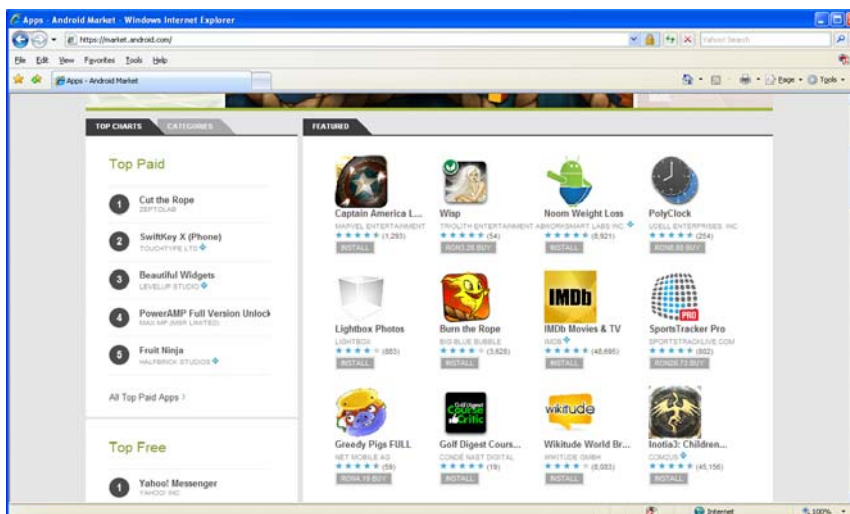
Apps - Android Market - Windows Internet Explorer

https://market.android.com/

Yahoo! Search

File Edit View Favorites Tools Help

Apps - Android Market

Page Tools

TOP CHARTS CATEGORIES

Top Paid

1 Cut the Rope
ZEPTOLAB

2 SwiftKey X (Phone)
TOUCHTYPE LTD

3 Beautiful Widgets
LEVELUP STUDIO

4 PowerAMP Full Version Unlock
MAX MP (MSR LIMITED)

5 Fruit Ninja
HALFBRICK STUDIOS

All Top Paid Apps ›

Top Free

1 Yahoo! Messenger
YAHOO! INC

FEATURED

Captain America L...
MARVEL ENTERTAINMENT
★★★★★ (1,293)
INSTALL

Wisp
TROLITH ENTERTAINMENT
★★★★★ (54)
RON3.26 BUY

Noom Weight Loss
WORKSMART LABS INC.
★★★★★ (8,921)
INSTALL

PolyClock
LOELL ENTERPRISES, INC.
★★★★★ (254)
RON6.50 BUY

Lightbox Photos
LIGHTBOX
★★★★★ (885)
INSTALL

Burn the Rope
BIG BLUE BUBBLE
★★★★★ (3,628)
INSTALL

IMDb
IMDb Movies & TV
IMDB
★★★★★ (48,695)
INSTALL

PRO
SportsTracker Pro
SPORTSTRACKLIVE.COM
★★★★★ (802)
RON26.73 BUY

Greedy Pigs FULL
NET MOBILE AG
★★★★★ (59)
RON4.19 BUY

Golf Digest Course Critic
Golf Digest Cours...
CONDE NAST DIGITAL
★★★★★ (19)
INSTALL

wikitude
Wikitude World Br...
WIKITUDE GMBH
★★★★★ (8,083)
INSTALL

Inotia3: Children...
COM2US
★★★★★ (45,156)
INSTALL

Internet 100%